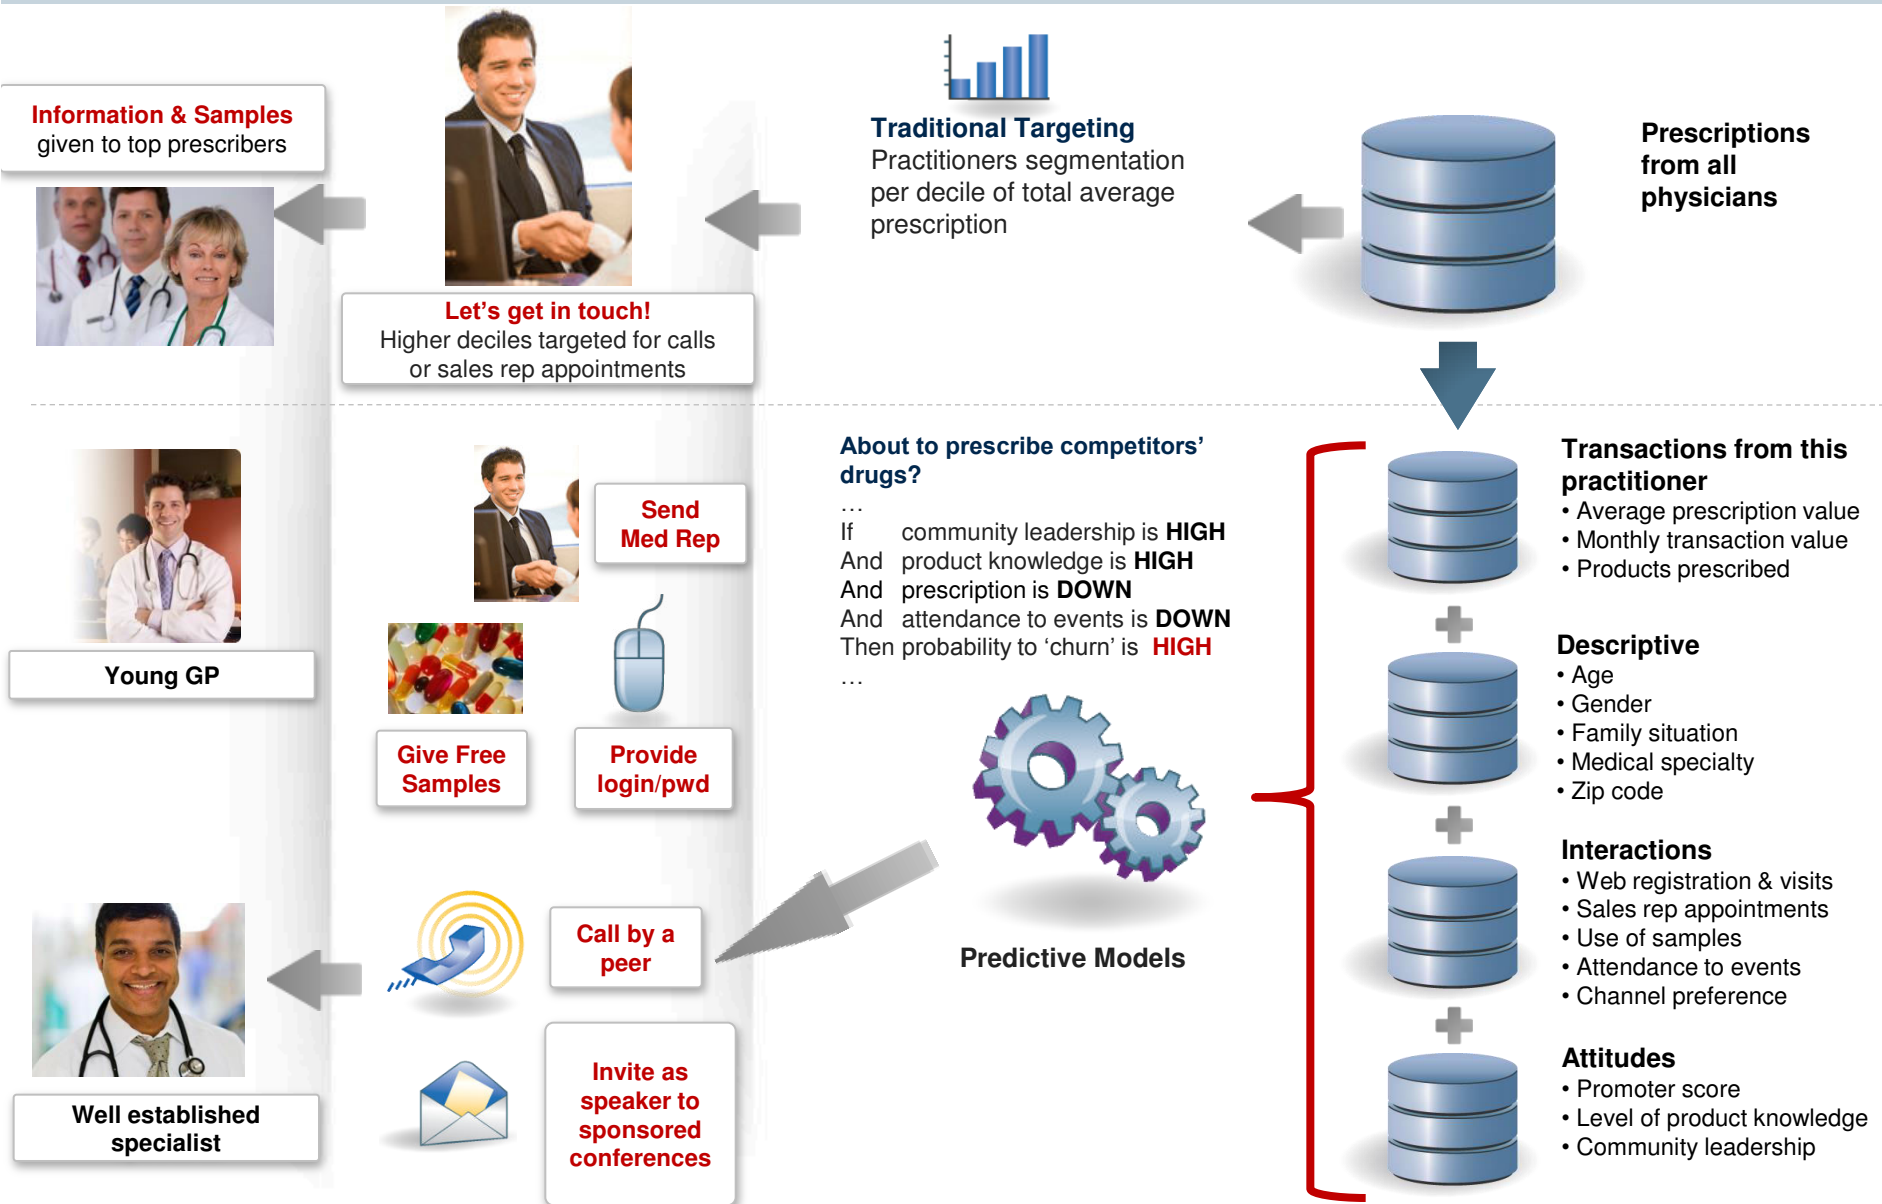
Information & Samples
given to top prescribers

Let's get in touch!
Higher deciles targeted for calls or sales rep appointments

Traditional Targeting
Practitioners segmentation per decile of total average prescription

Prescriptions from all physicians

About to prescribe competitors' drugs?
…
If community leadership is HIGH
And product knowledge is HIGH
And prescription is DOWN
And attendance to events is DOWN
Then probability to 'churn' is HIGH
…

Young GP

Send Med Rep

Give Free Samples

Provide login/pwd

Predictive Models

Call by a peer

Invite as speaker to sponsored conferences

Well established specialist

Transactions from this practitioner
• Average prescription value
• Monthly transaction value
• Products prescribed

Descriptive
• Age
• Gender
• Family situation
• Medical specialty
• Zip code

Interactions
• Web registration & visits
• Sales rep appointments
• Use of samples
• Attendance to events
• Channel preference

Attitudes
• Promoter score
• Level of product knowledge
• Community leadership